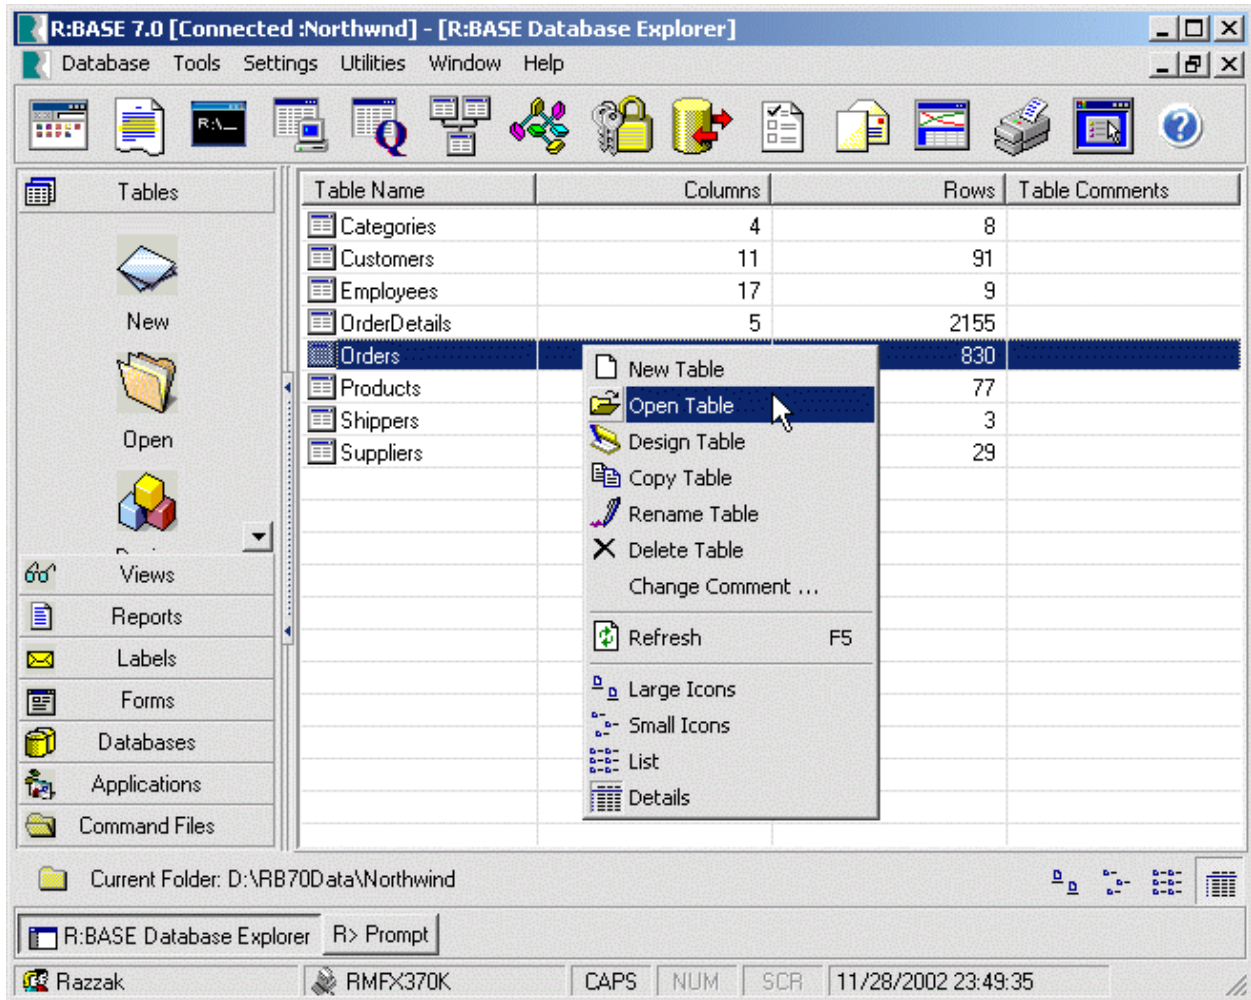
R:BASE 7.0 [Connected :Northwnd] - [R:BASE Database Explorer]

Database Tools Settings Utilities Window Help

R:\_

Tables

New

Open

Views

Reports

Labels

Forms

Databases

Applications

Command Files

| Table Name | Columns | Rows | Table Comments |
|---|---|---|---|
| Categories | 4 | 8 | |
| Customers | 11 | 91 | |
| Employees | 17 | 9 | |
| OrderDetails | 5 | 2155 | |
| Orders | | 830 | |
| Products | | 77 | |
| Shippers | | 3 | |
| Suppliers | | 29 | |

New Table
Open Table
Design Table
Copy Table
Rename Table
Delete Table
Change Comment ...
Refresh F5
Large Icons
Small Icons
List
Details

Current Folder: D:\RB70Data\Northwind

R:BASE Database Explorer

R> Prompt

Razzak

RMFX370K

CAPS

NUM

SCR

11/28/2002 23:49:35